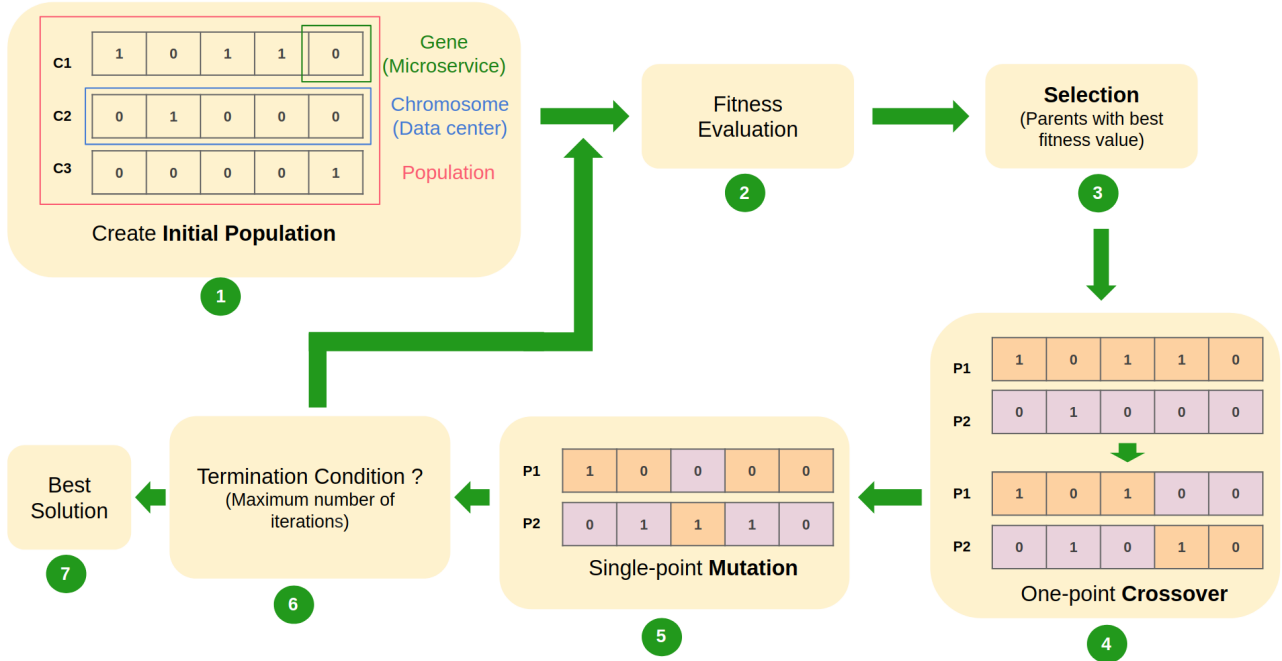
| C1 | 1 | 0 | 1 | 1 | 0 |
|---|---|---|---|---|---|
| C2 | 0 | 1 | 0 | 0 | 0 |
| C3 | 0 | 0 | 0 | 0 | 1 |

Gene (Microservice)

Chromosome (Data center)

Population

Create **Initial Population**

1

Fitness Evaluation

2

**Selection**
(Parents with best fitness value)

3

| P1 | 1 | 0 | 1 | 1 | 0 |
|---|---|---|---|---|---|
| P2 | 0 | 1 | 0 | 0 | 0 |

| P1 | 1 | 0 | 1 | 0 | 0 |
|---|---|---|---|---|---|
| P2 | 0 | 1 | 0 | 1 | 0 |

One-point **Crossover**

4

| P1 | 1 | 0 | 0 | 0 | 0 |
|---|---|---|---|---|---|
| P2 | 0 | 1 | 1 | 1 | 0 |

Single-point **Mutation**

5

Termination Condition ?
(Maximum number of iterations)

6

Best Solution

7